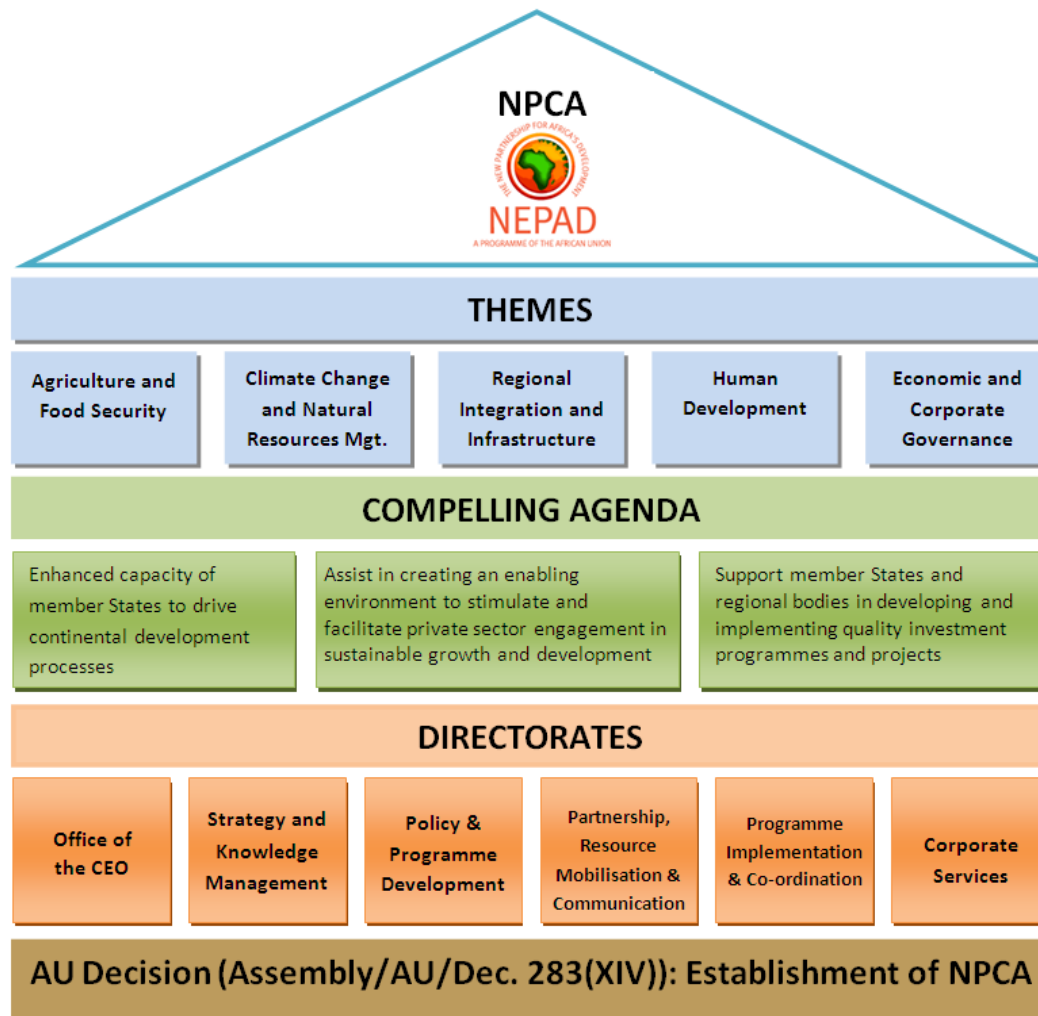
NPCA

THE NEW PARTNERSHIP FOR AFRICA'S DEVELOPMENT

NEPAD

A PROGRAMME OF THE AFRICAN UNION

THEMES

Agriculture and Food Security

Climate Change and Natural Resources Mgt.

Regional Integration and Infrastructure

Human Development

Economic and Corporate Governance

COMPELLING AGENDA

Enhanced capacity of member States to drive continental development processes

Assist in creating an enabling environment to stimulate and facilitate private sector engagement in sustainable growth and development

Support member States and regional bodies in developing and implementing quality investment programmes and projects

DIRECTORATES

Office of the CEO

Strategy and Knowledge Management

Policy & Programme Development

Partnership, Resource Mobilisation & Communication

Programme Implementation & Co-ordination

Corporate Services

AU Decision (Assembly/AU/Dec. 283(XIV)): Establishment of NPCA